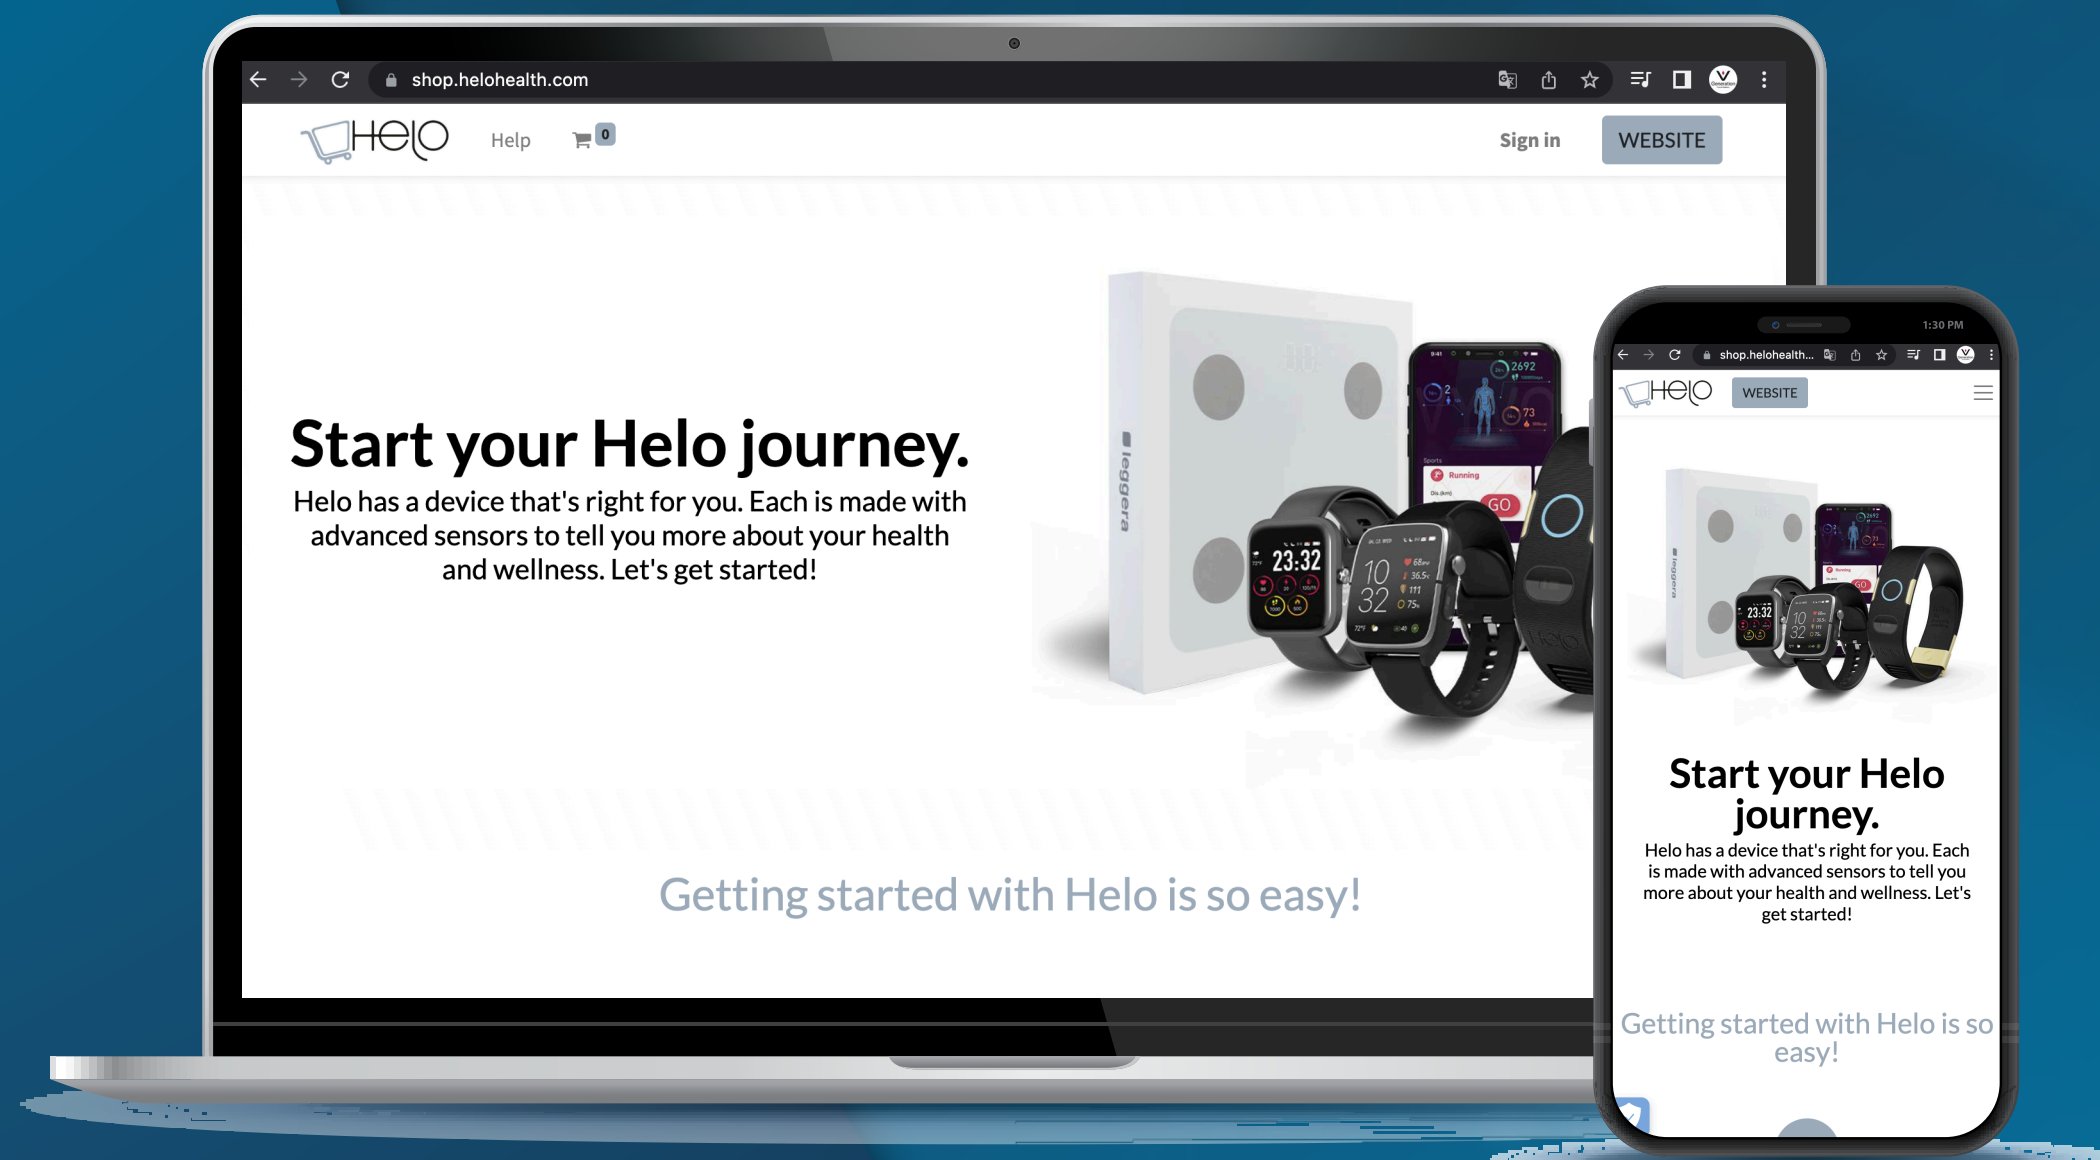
shop.helohealth.com

Helo Help 0 Sign in WEBSITE

Start your Helo journey.

Helo has a device that's right for you. Each is made with advanced sensors to tell you more about your health and wellness. Let's get started!

leggera

23:32

10 32

2692

73

Running

GO

Getting started with Helo is so easy!

1:30 PM

shop.helohealth...

Helo WEBSITE

Start your Helo journey.

Helo has a device that's right for you. Each is made with advanced sensors to tell you more about your health and wellness. Let's get started!

Getting started with Helo is so easy!